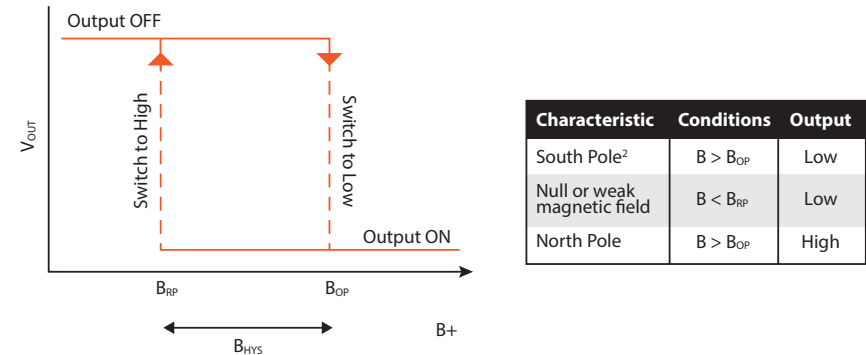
Output OFF

$V_{OUT}$

Switch to High

Switch to Low

Output ON

$B_{RP}$

$B_{OP}$

$B_{HYS}$

B+

| Characteristic | Conditions | Output |
|---|---|---|
| South Pole$^2$ | $B > B_{OP}$ | Low |
| Null or weak magnetic field | $B < B_{RP}$ | Low |
| North Pole | $B > B_{OP}$ | High |